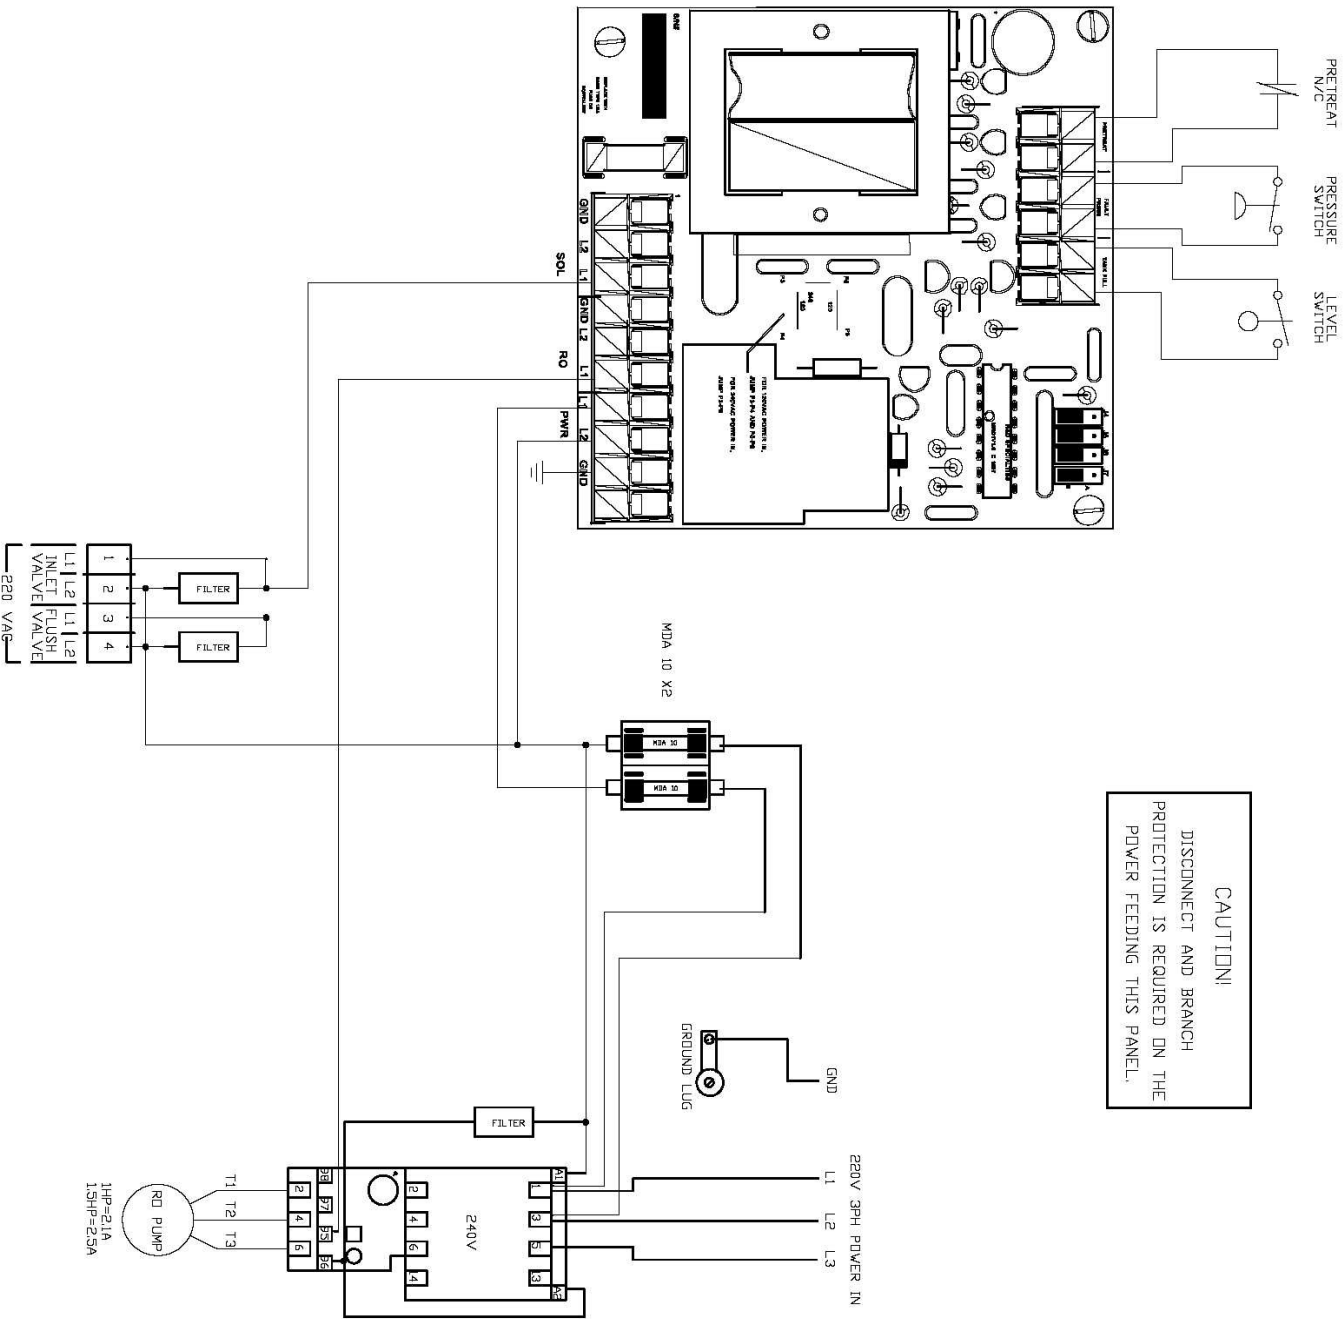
PRETREAT N/C

PRESSURE SWITCH

LEVEL SWITCH

GND L2 L1 SOL

GND L2 L1 RO

L1 L2 GND PWR

1 2 3 4

L1 L2 INLET VALVE

L1 L2 FLUSH VALVE

220 VAC

FILTER

FILTER

MDA 10 X2

MDA 10

MDA 10

CAUTION!
DISCONNECT AND BRANCH PROTECTION IS REQUIRED ON THE POWER FEEDING THIS PANEL.

GROUND LUG

GND

FILTER

220V 3PH POWER IN

L1 L2 L3

240V

A1 1 3 5 13 A2

2 4 6 14

98 97 95 96

2 4 6

T1 T2 T3

RO PUMP

1HP=2.1A
1.5HP=2.5A

FOR 120VAC POWER IN, JUMP P3-P4 AND P6-P8
FOR 240VAC POWER IN, JUMP P3-P5

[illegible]